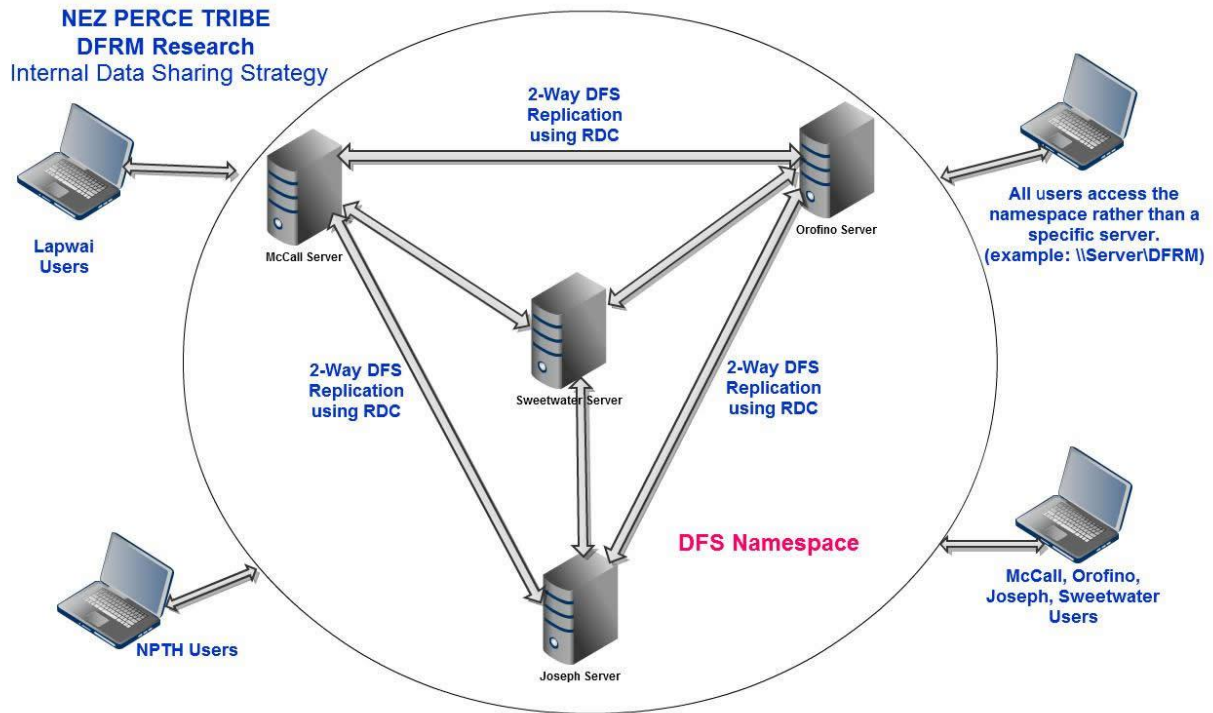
NEZ PERCE TRIBE
DFRM Research
Internal Data Sharing Strategy

2-Way DFS Replication using RDC

Lapwai Users

McCall Server

Orofino Server

All users access the namespace rather than a specific server. (example: \\Server\DFRM)

Sweetwater Server

2-Way DFS Replication using RDC

2-Way DFS Replication using RDC

DFS Namespace

NPTH Users

McCall, Orofino, Joseph, Sweetwater Users

Joseph Server